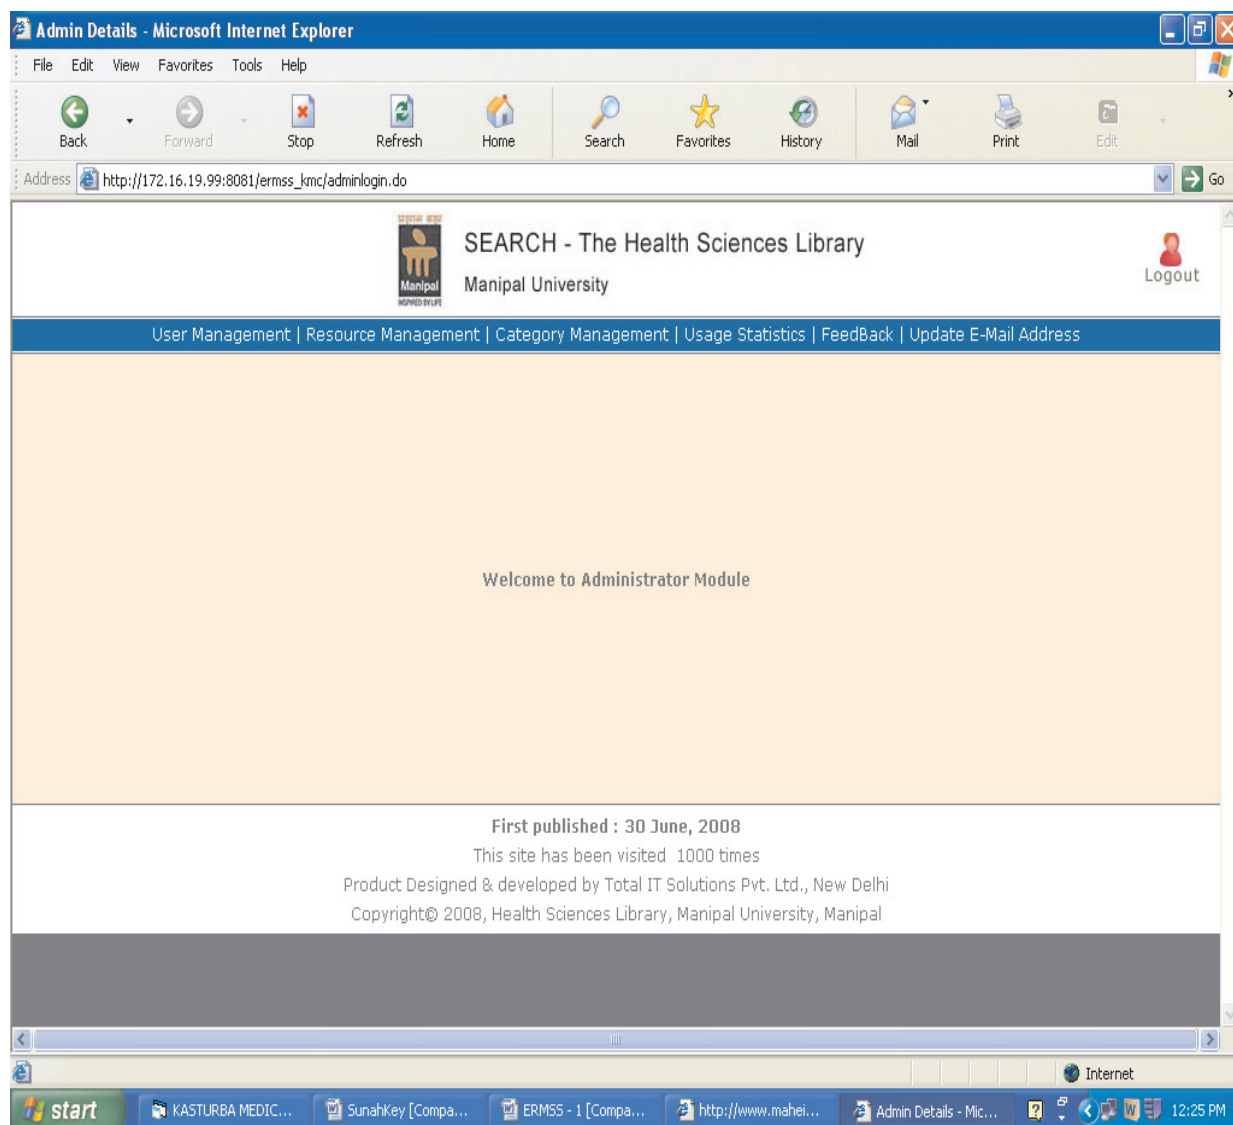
Admin Details - Microsoft Internet Explorer

File Edit View Favorites Tools Help

Back Forward Stop Refresh Home Search Favorites History Mail Print Edit

Address http://172.16.19.99:8081/ermss_kmc/adminlogin.do Go

Manipal

SEARCH - The Health Sciences Library

Manipal University

Logout

User Management | Resource Management | Category Management | Usage Statistics | FeedBack | Update E-Mail Address

Welcome to Administrator Module

First published : 30 June, 2008

This site has been visited 1000 times

Product Designed & developed by Total IT Solutions Pvt. Ltd., New Delhi

Copyright© 2008, Health Sciences Library, Manipal University, Manipal

Internet

start KASTURBA MEDIC... SunahKey [Compa... ERMSS - 1 [Compa... http://www.mahei... Admin Details - Mic... 12:25 PM